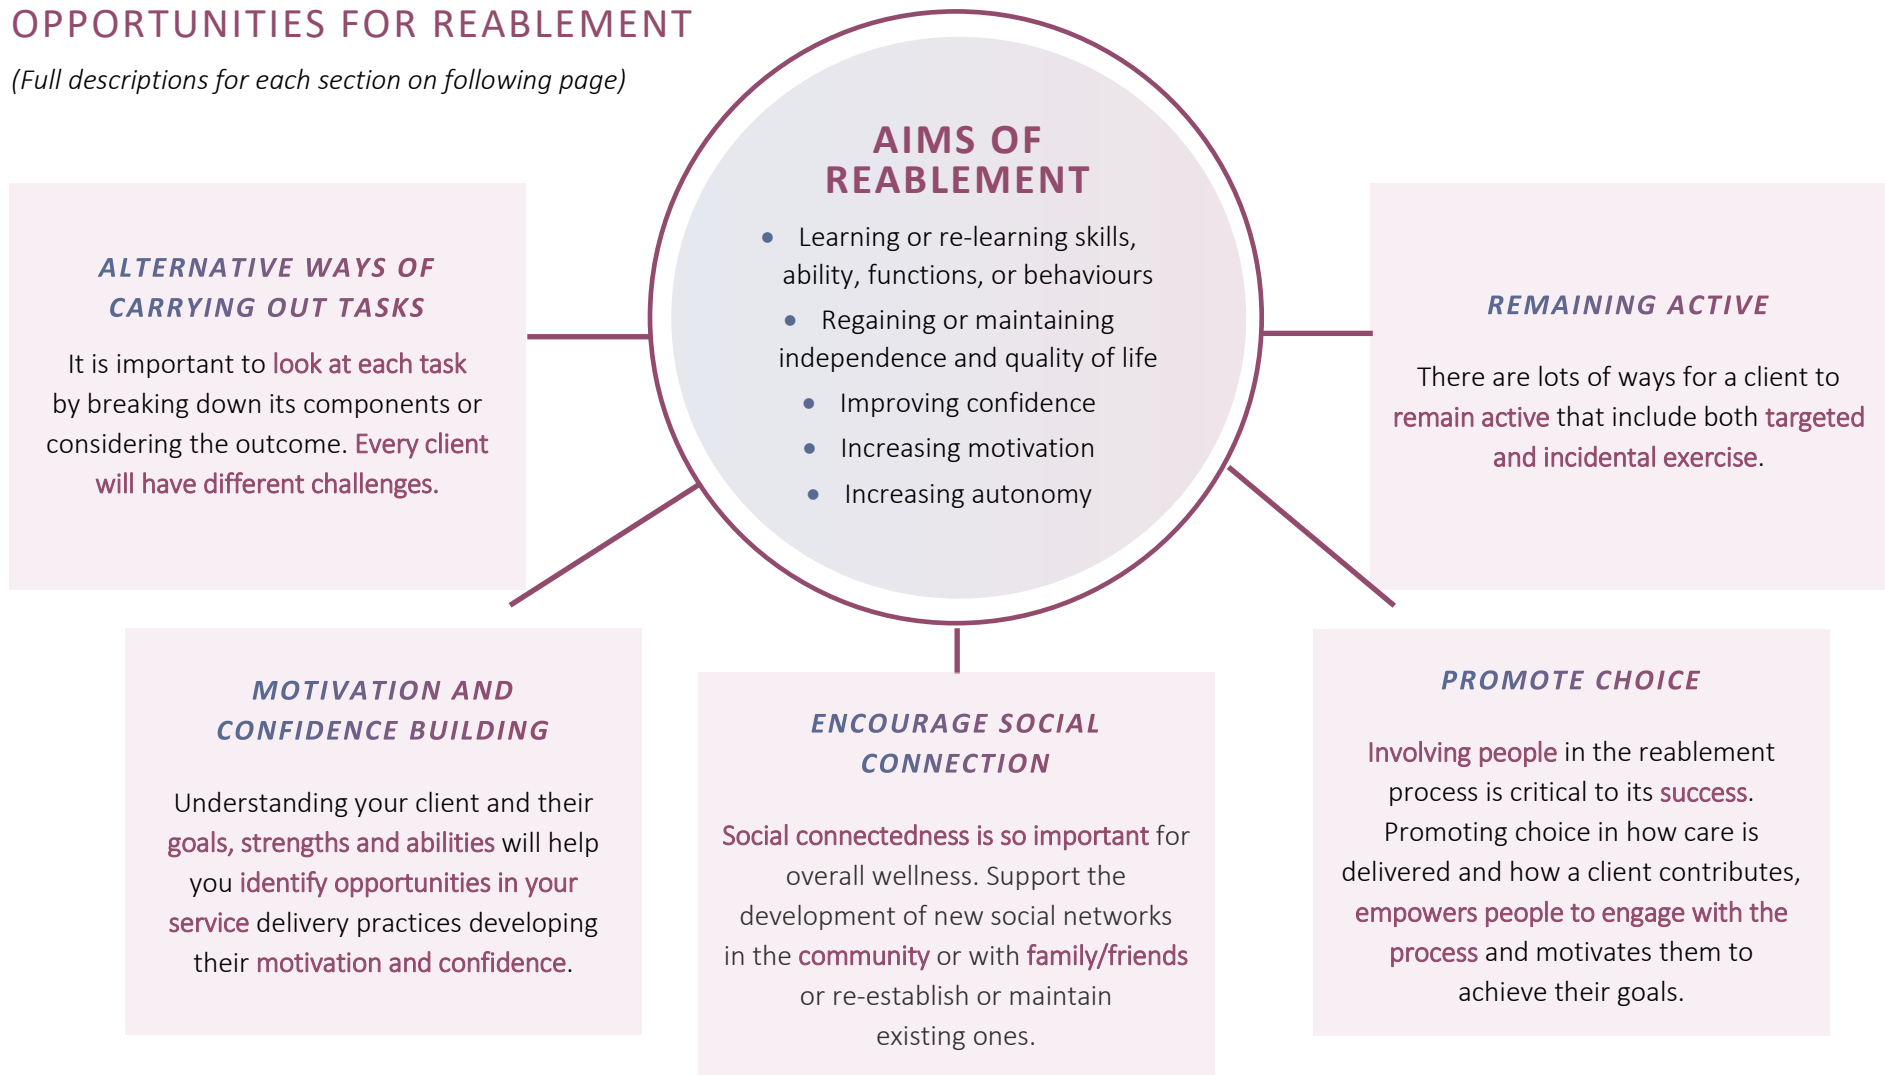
OPPORTUNITIES FOR REABLEMENT

(Full descriptions for each section on following page)

AIMS OF REABLEMENT

- Learning or re-learning skills, ability, functions, or behaviours
- Regaining or maintaining independence and quality of life
- Improving confidence
- Increasing motivation
- Increasing autonomy

ALTERNATIVE WAYS OF CARRYING OUT TASKS

It is important to look at each task by breaking down its components or considering the outcome. Every client will have different challenges.

REMAINING ACTIVE

There are lots of ways for a client to remain active that include both targeted and incidental exercise.

MOTIVATION AND CONFIDENCE BUILDING

Understanding your client and their goals, strengths and abilities will help you identify opportunities in your service delivery practices developing their motivation and confidence.

ENCOURAGE SOCIAL CONNECTION

Social connectedness is so important for overall wellness. Support the development of new social networks in the community or with family/friends or re-establish or maintain existing ones.

PROMOTE CHOICE

Involving people in the reablement process is critical to its success. Promoting choice in how care is delivered and how a client contributes, empowers people to engage with the process and motivates them to achieve their goals.